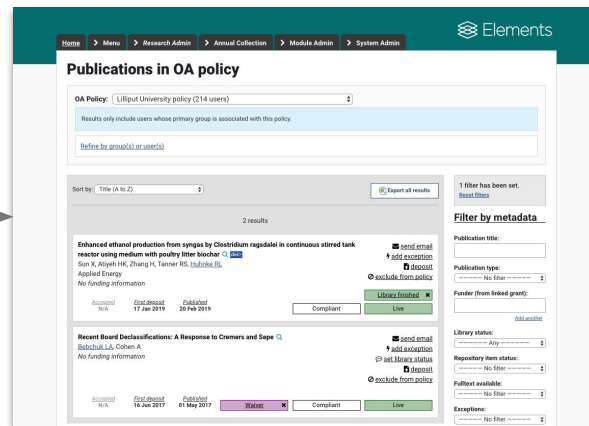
Elements

Home > Menu > Research Admin > Annual Collection > Module Admin > System Admin

Publications in OA policy

OA Policy: Lilliput University policy (214 users)

Results only include users whose primary group is associated with this policy.

Refine by group(s) or user(s)

Sort by: Title (A to Z)

Export all results

2 results

Enhanced ethanol production from syngas by Clostridium ragsdalei in continuous stirred tank reactor using medium with poultry litter biochar
Sun X, Atiyeh HK, Zhang H, Tanner RS, Huhnke RL
Applied Energy
No funding information

send email
add exception
deposit
exclude from policy

Accepted N/A | First deposit 17 Jan 2019 | Published 20 Feb 2019

Library finished ✖
Compliant
Live

Recent Board Declassifications: A Response to Cremers and Sepe
Bebchuk LA, Cohen A
No funding information

send email
add exception
set library status
deposit
exclude from policy

Accepted N/A | First deposit 16 Jun 2017 | Published 01 May 2017

Waiver ✖
Compliant
Live

1 filter has been set.
Reset filters

Filter by metadata

Publication title:

Publication type:
------ No filter ------

Funder (from linked grant):

Add another

Library status:
------ Any ------

Repository item status:
------ No filter ------

Fulltext available:
------ No filter ------

Exceptions:
------ No filter ------